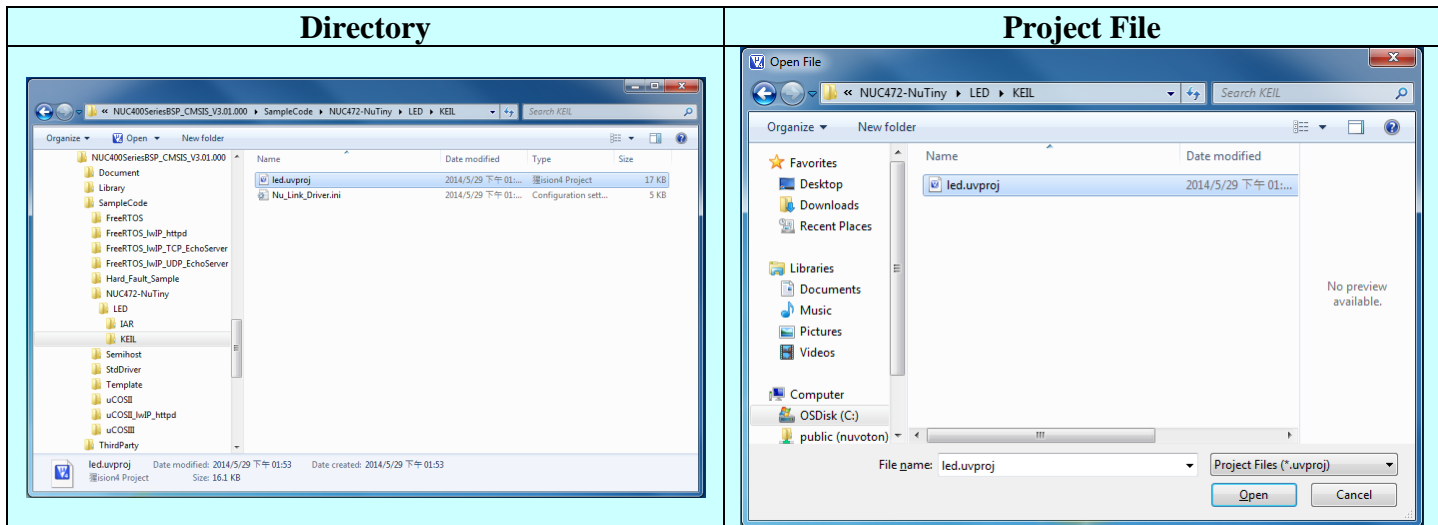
| Directory | Project File |
|---|---|
| « NUC400SeriesBSP_CMSIS_V3.01.000 ▸ SampleCode ▸ NUC472-NuTiny ▸ LED ▸ KEIL<br>Search KEIL<br>Organize ▾ Open ▾ New folder<br>NUC400SeriesBSP_CMSIS_V3.01.000<br>Document<br>Library<br>SampleCode<br>FreeRTOS<br>FreeRTOS_lwIP_httpd<br>FreeRTOS_lwIP_TCP_EchoServer<br>FreeRTOS_lwIP_UDP_EchoServer<br>Hard_Fault_Sample<br>NUC472-NuTiny<br>LED<br>IAR<br>KEIL<br>Semihost<br>StdDriver<br>Template<br>uCOSII<br>uCOSII_lwIP_httpd<br>uCOSIII<br>ThirdParty<br>Name Date modified Type Size<br>led.uvproj 2014/5/29 下午 01:... µVision4 Project 17 KB<br>Nu_Link_Driver.ini 2014/5/29 下午 01:... Configuration sett... 5 KB<br>led.uvproj Date modified: 2014/5/29 下午 01:53 Date created: 2014/5/29 下午 01:53<br>µVision4 Project Size: 16.1 KB | Open File<br>« NUC472-NuTiny ▸ LED ▸ KEIL<br>Search KEIL<br>Organize ▾ New folder<br>Favorites<br>Desktop<br>Downloads<br>Recent Places<br>Libraries<br>Documents<br>Music<br>Pictures<br>Videos<br>Computer<br>OSDisk (C:)<br>public (nuvoton)<br>Name Date modified<br>led.uvproj 2014/5/29 下午 01:...<br>No preview available.<br>File name: led.uvproj<br>Project Files (*.uvproj)<br>Open Cancel |